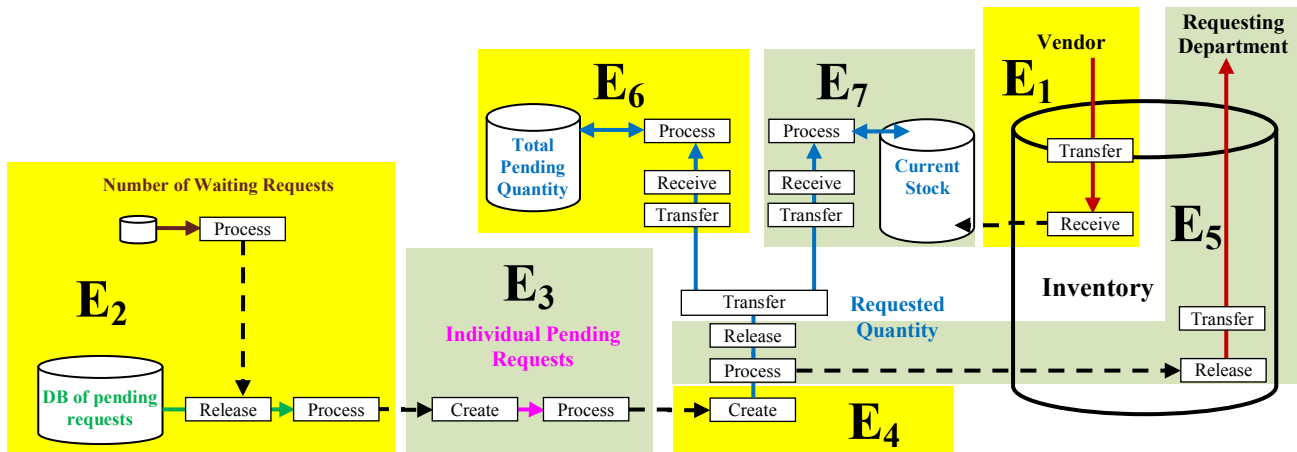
$E_6$

Total Pending Quantity

Process

Receive

Transfer

$E_7$

Process

Current Stock

Receive

Transfer

$E_1$

Vendor

Transfer

Receive

Requesting Department

$E_5$

Inventory

Transfer

Release

Number of Waiting Requests

Process

$E_2$

DB of pending requests

Release

Process

$E_3$

Individual Pending Requests

Create

Process

Transfer

Requested Quantity

Release

Process

Create

$E_4$